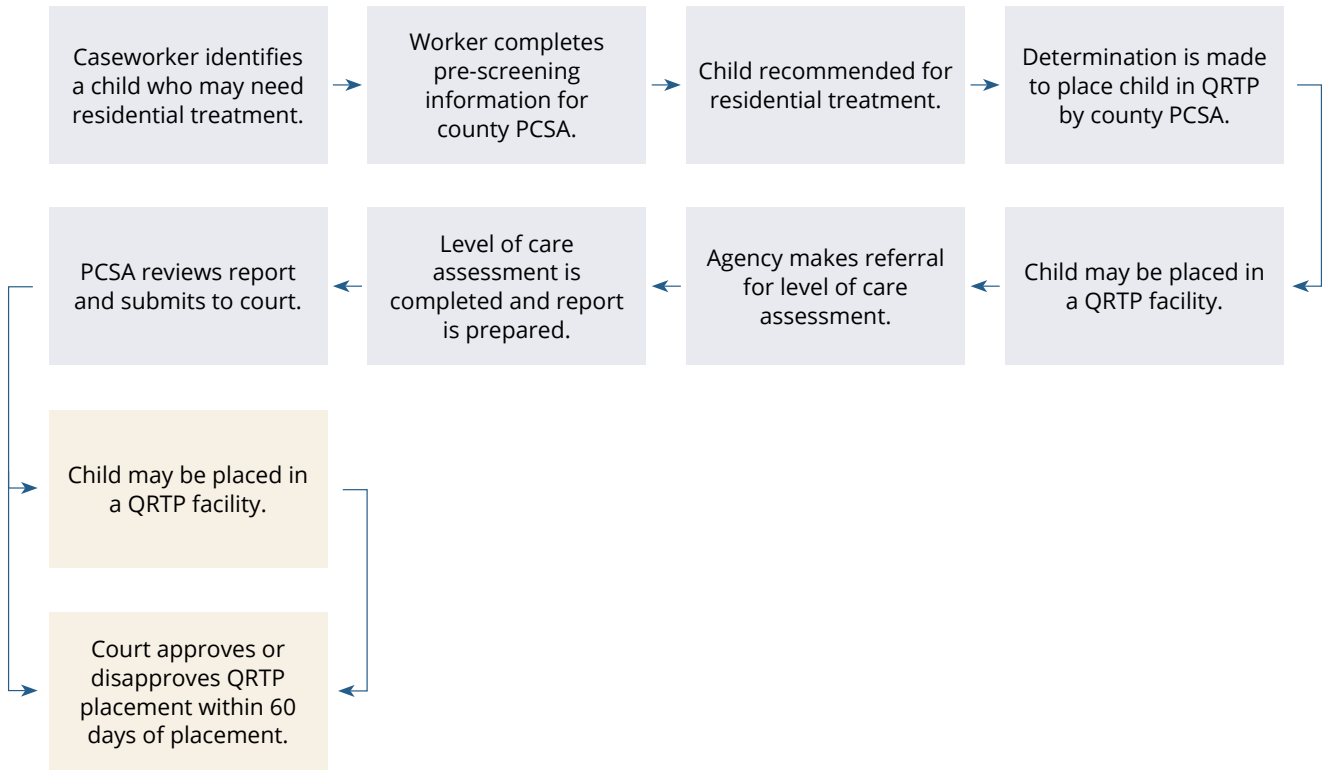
Caseworker identifies a child who may need residential treatment.

Worker completes pre-screening information for county PCSA.

Child recommended for residential treatment.

Determination is made to place child in QRTP by county PCSA.

Child may be placed in a QRTP facility.

Agency makes referral for level of care assessment.

Level of care assessment is completed and report is prepared.

PCSA reviews report and submits to court.

Child may be placed in a QRTP facility.

Court approves or disapproves QRTP placement within 60 days of placement.